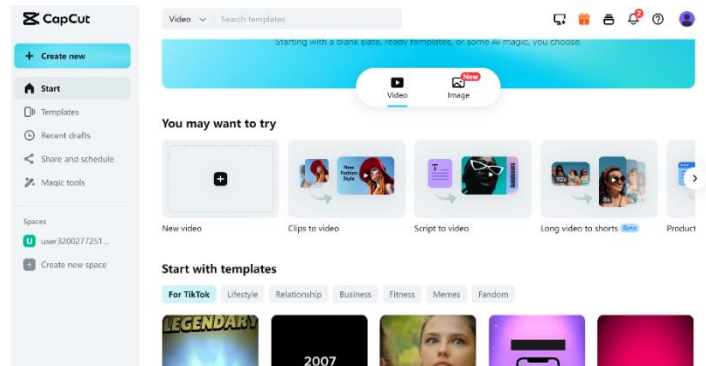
CapCut

Video Search templates

2

+ Create new

Start
Templates
Recent drafts
Share and schedule
Magic tools

Spaces
U user3200277251...
+ Create new space

Starting with a blank slate, ready templates, or some AI magic, you choose.

Video
New
Image

You may want to try

New video
New Fashion Style
Clips to video
T
Script to video
Long video to shorts Beta
Product

Start with templates

For TikTok Lifestyle Relationship Business Fitness Memes Fandom

LEGENDARY
2007